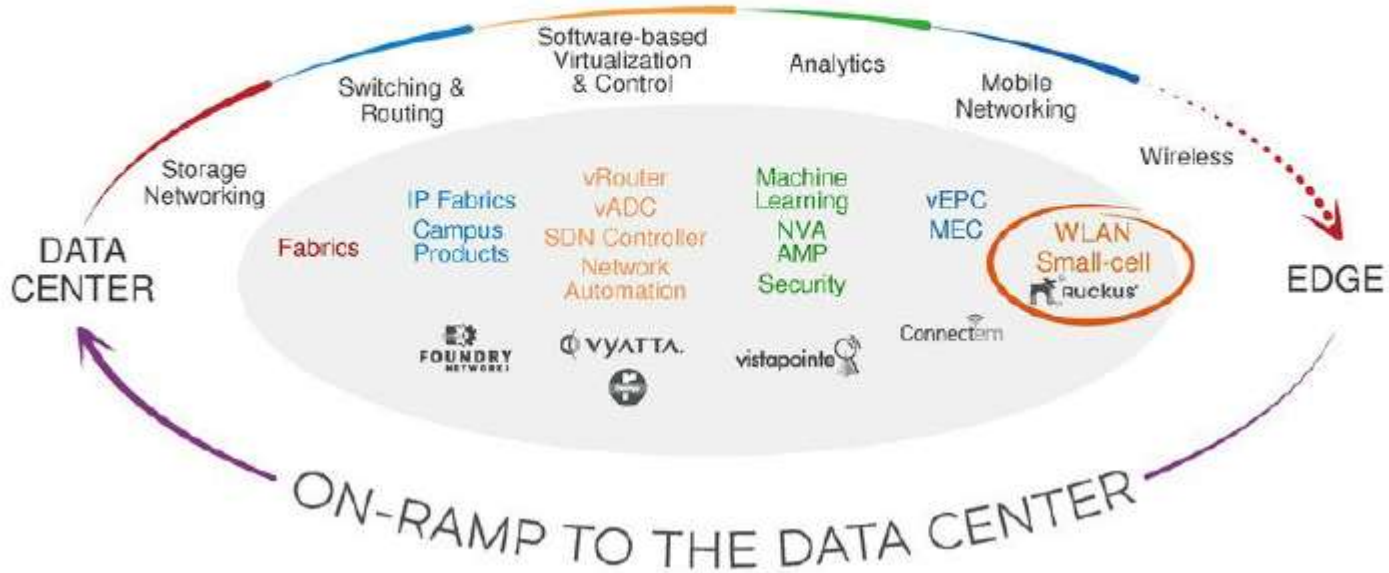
DATA CENTER

Storage Networking

Switching & Routing

Software-based Virtualization & Control

Analytics

Mobile Networking

Wireless

EDGE

Fabrics

IP Fabrics
Campus Products

vRouter
vADC
SDN Controller
Network Automation

Machine Learning
NVA
AMP
Security

vEPC
MEC

WLAN
Small-cell
Ruckus

FOUNDRY NETWORKS

VYATTA.

vistapointe

Connectem

ON-RAMP TO THE DATA CENTER